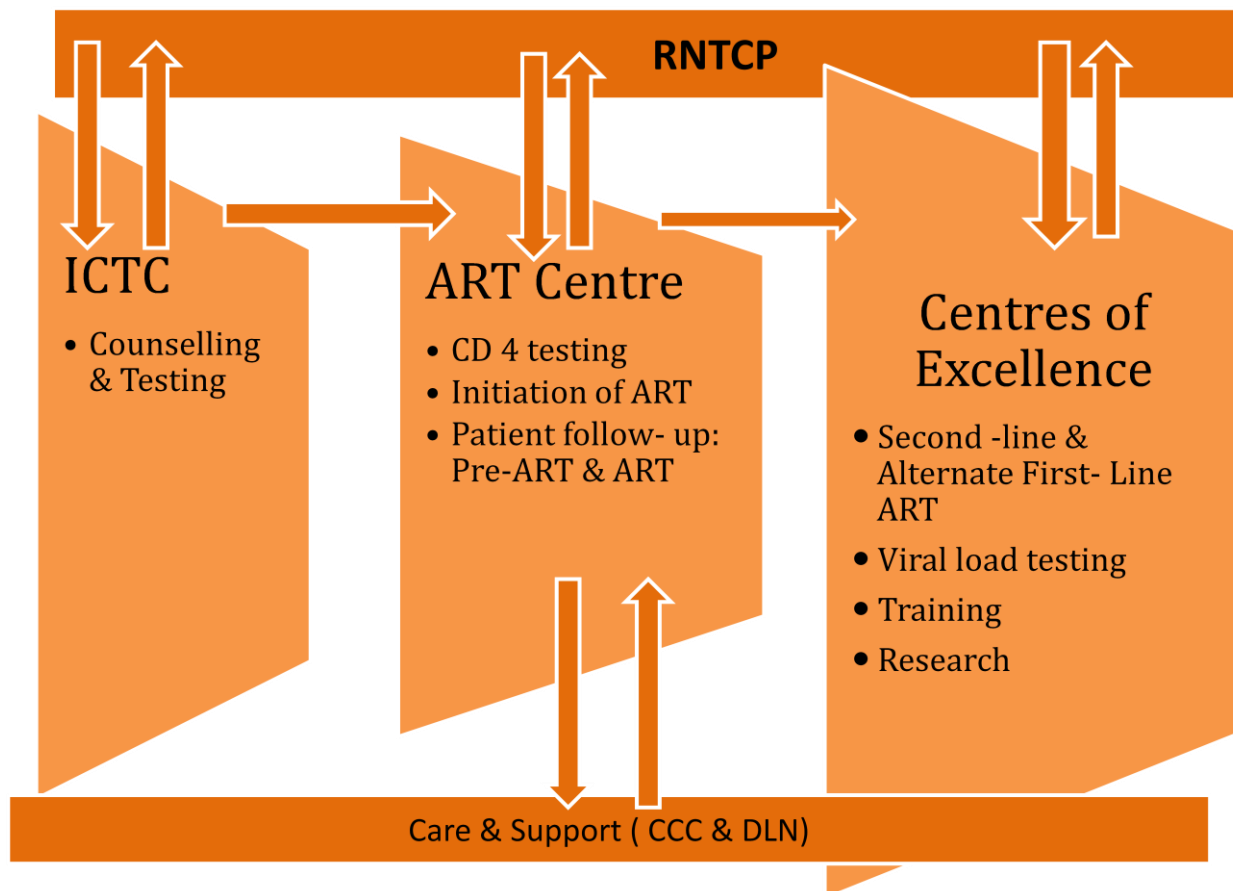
RNTCP

ICTC

- Counselling & Testing

ART Centre

- CD 4 testing
- Initiation of ART
- Patient follow- up: Pre-ART & ART

Centres of Excellence

- Second -line & Alternate First- Line ART
- Viral load testing
- Training
- Research

Care & Support ( CCC & DLN)